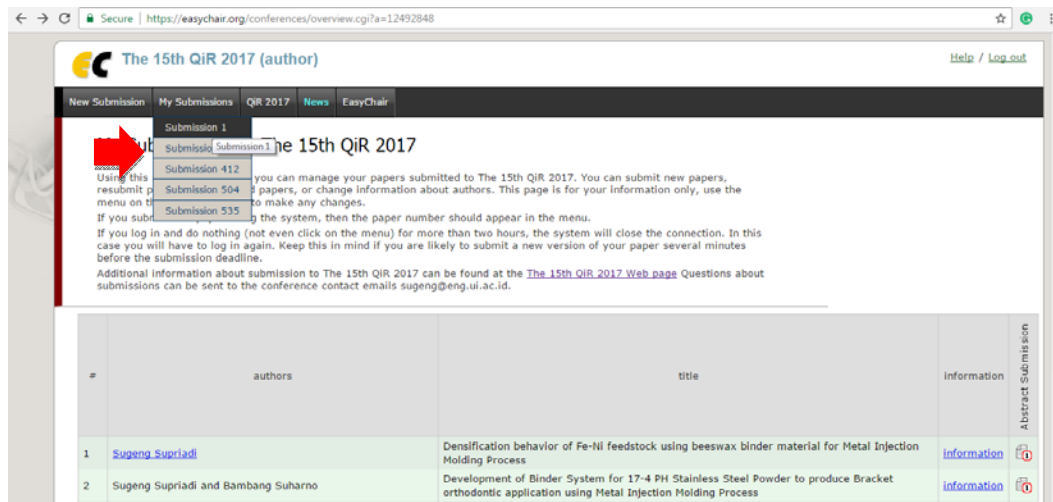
Secure | https://easychair.org/conferences/overview.cgi?a=12492848

The 15th QiR 2017 (author)

Help / Log out

New Submission | My Submissions | QiR 2017 | News | EasyChair

Submission 1
Submissio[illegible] Submission 1
Submission 412
Submission 504
Submission 535

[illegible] The 15th QiR 2017

Using this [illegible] you can manage your papers submitted to The 15th QiR 2017. You can submit new papers, resubmit p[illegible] papers, or change information about authors. This page is for your information only, use the menu on t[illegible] to make any changes.
If you subm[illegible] g the system, then the paper number should appear in the menu.
If you log in and do nothing (not even click on the menu) for more than two hours, the system will close the connection. In this case you will have to log in again. Keep this in mind if you are likely to submit a new version of your paper several minutes before the submission deadline.
Additional information about submission to The 15th QiR 2017 can be found at the The 15th QiR 2017 Web page Questions about submissions can be sent to the conference contact emails sugeng@eng.ui.ac.id.

| # | authors | title | information | Abstract Submission |
|---|---|---|---|---|
| 1 | Sugeng Supriadi | Densification behavior of Fe-Ni feedstock using beeswax binder material for Metal Injection Molding Process | information | |
| 2 | Sugeng Supriadi and Bambang Suharno | Development of Binder System for 17-4 PH Stainless Steel Powder to produce Bracket orthodontic application using Metal Injection Molding Process | information | |